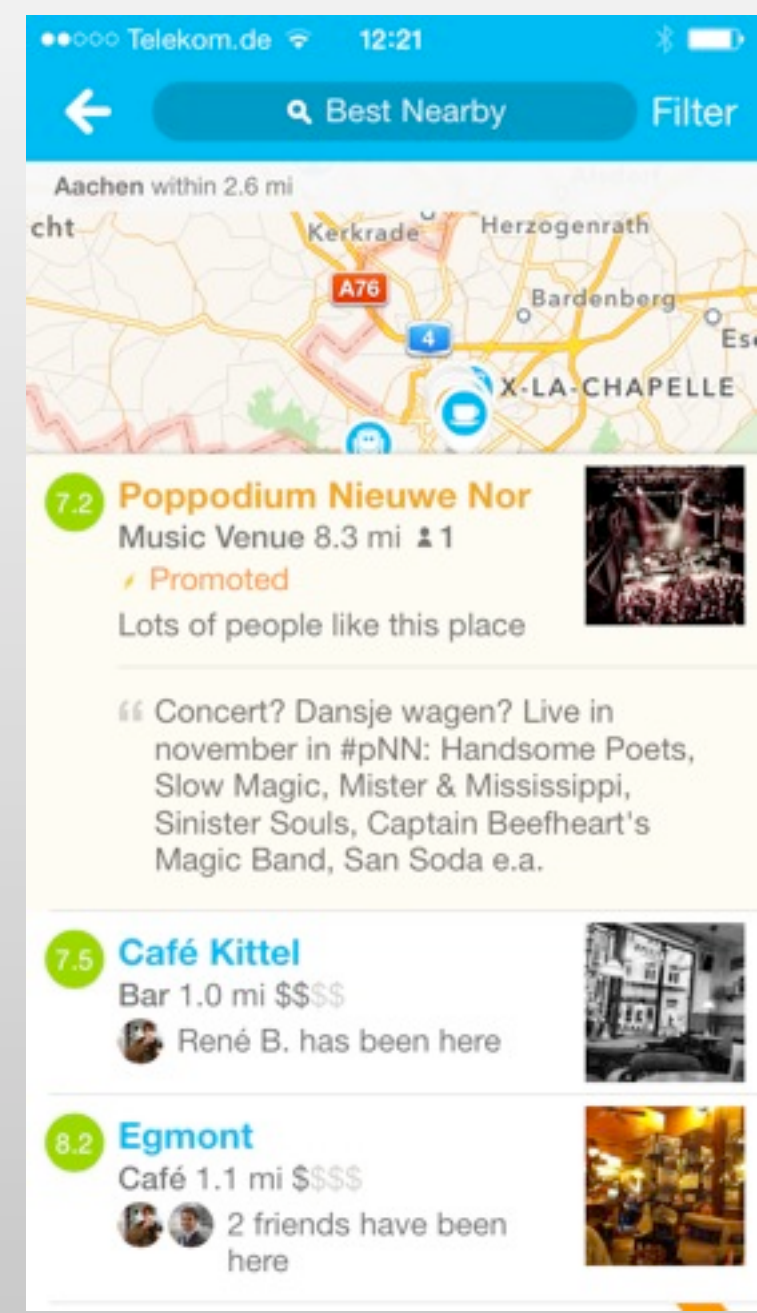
●●○○○ Telekom.de 12:21

Best Nearby Filter

Aachen within 2.6 mi

cht Kerkrade Herzogenrath A76 Bardenberg 4 Es X-LA-CHAPELLE

7.2 Poppodium Nieuwe Nor
Music Venue 8.3 mi 1
Promoted
Lots of people like this place

“ Concert? Dansje wagen? Live in november in #pNN: Handsome Poets, Slow Magic, Mister & Mississippi, Sinister Souls, Captain Beefheart's Magic Band, San Soda e.a.

7.5 Café Kittel
Bar 1.0 mi $$$$
René B. has been here

8.2 Egmont
Café 1.1 mi $$$$
2 friends have been here